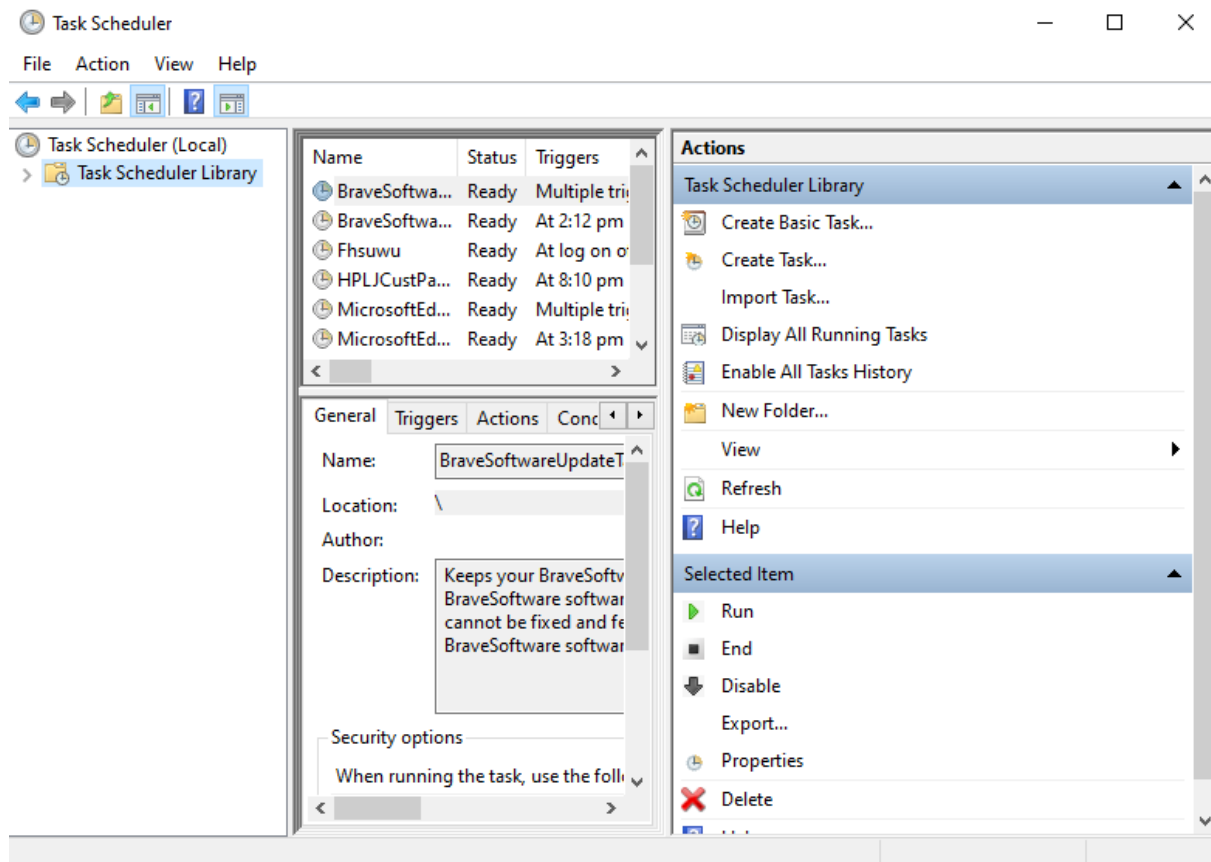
Task Scheduler

File Action View Help

Task Scheduler (Local)
Task Scheduler Library

| Name | Status | Triggers |
|---|---|---|
| BraveSoftwa... | Ready | Multiple trig |
| BraveSoftwa... | Ready | At 2:12 pm |
| Fhsuwu | Ready | At log on o |
| HPLJCustPa... | Ready | At 8:10 pm |
| MicrosoftEd... | Ready | Multiple trig |
| MicrosoftEd... | Ready | At 3:18 pm |

General Triggers Actions Conc

Name: BraveSoftwareUpdateT

Location: \

Author:

Description: Keeps your BraveSoftv BraveSoftware softwar cannot be fixed and fe BraveSoftware softwar

Security options

When running the task, use the foll

Actions

Task Scheduler Library

Create Basic Task...

Create Task...

Import Task...

Display All Running Tasks

Enable All Tasks History

New Folder...

View

Refresh

Help

Selected Item

Run

End

Disable

Export...

Properties

Delete